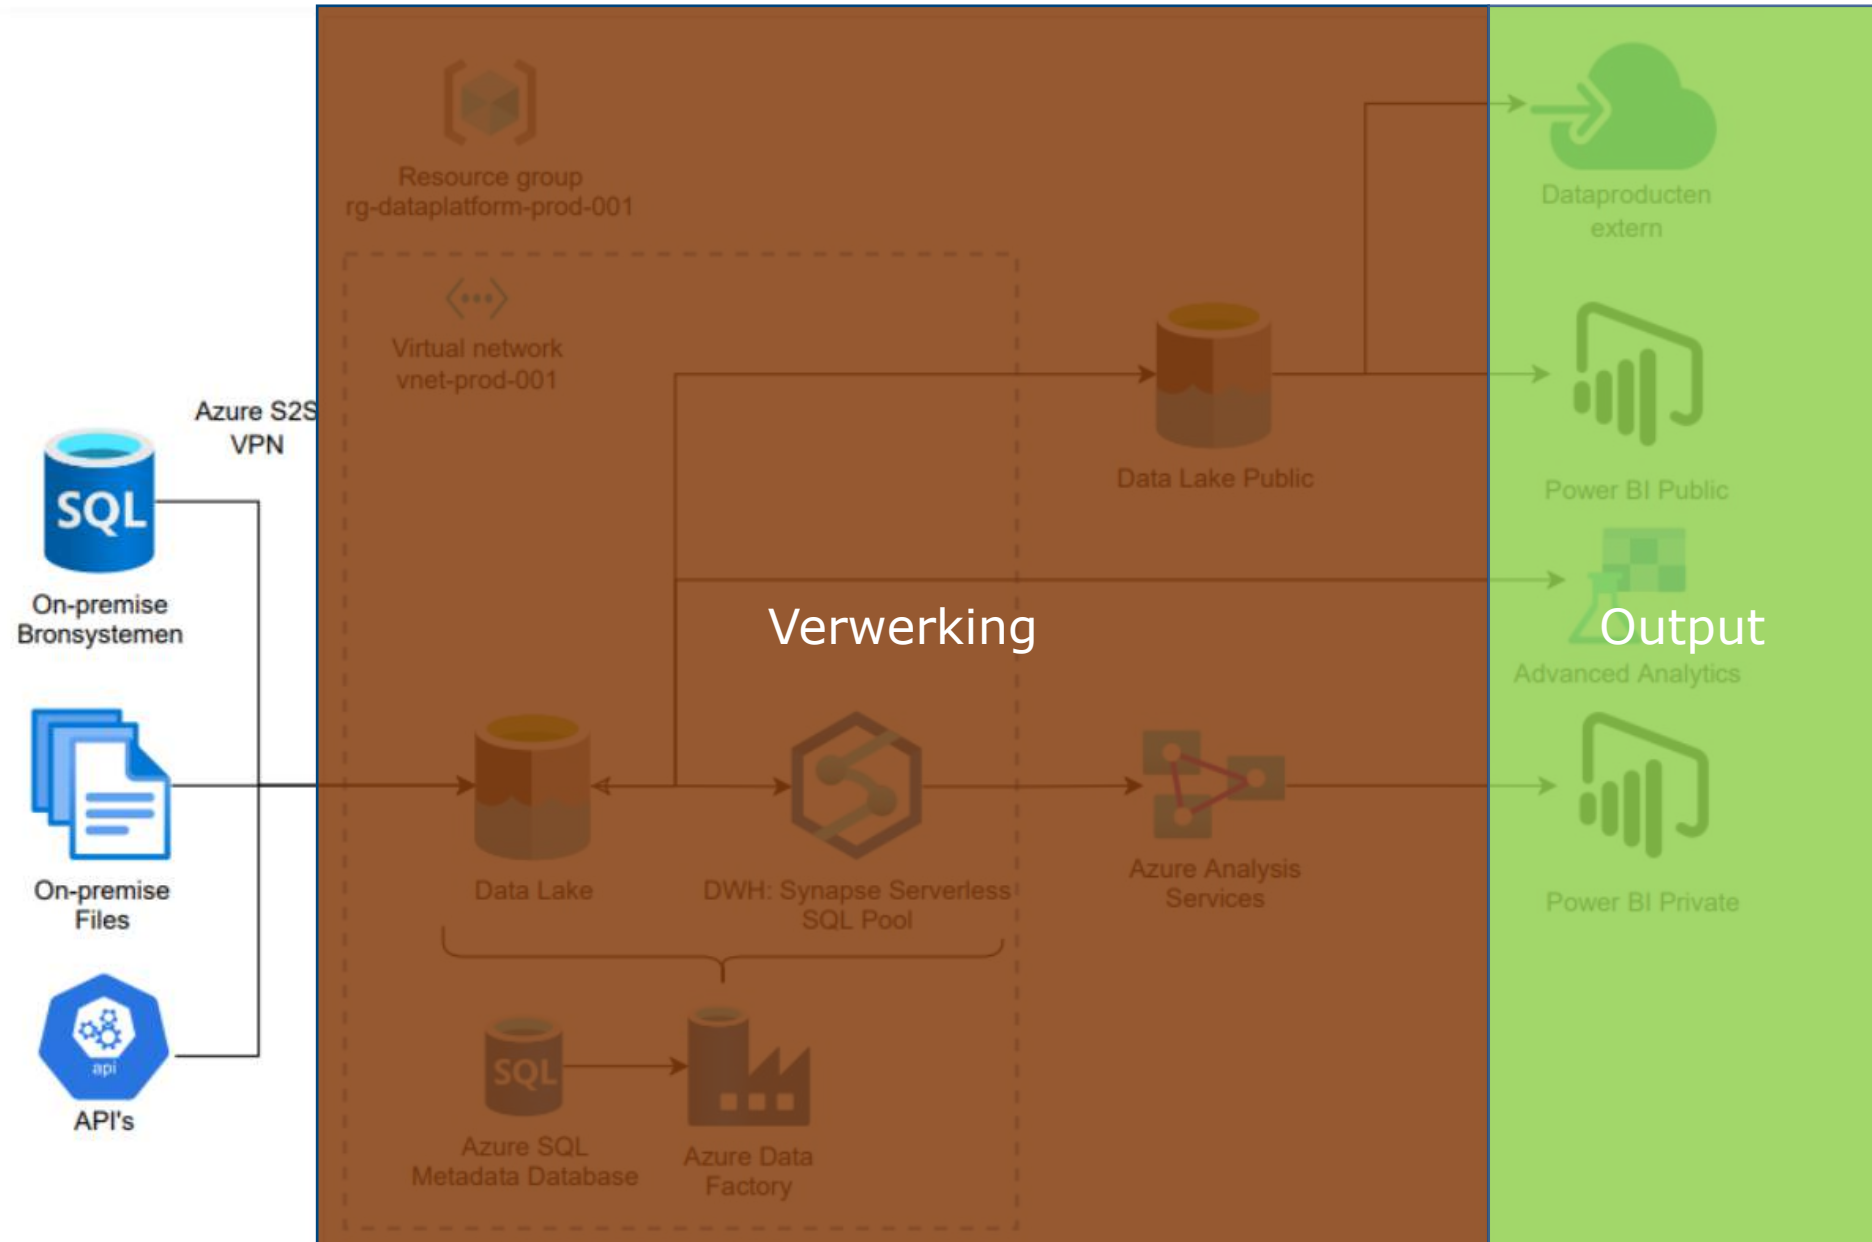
Resource group
rg-dataplatform-prod-001

Virtual network
vnet-prod-001

Azure S2S
VPN

SQL

On-premise
Bronsystemen

On-premise
Files

api

API's

Data Lake Public

Verwerking

Data Lake

DWH: Synapse Serverless
SQL Pool

Azure Analysis
Services

SQL

Azure SQL
Metadata Database

Azure Data
Factory

Dataproducten
extern

Power BI Public

Output

Advanced Analytics

Power BI Private